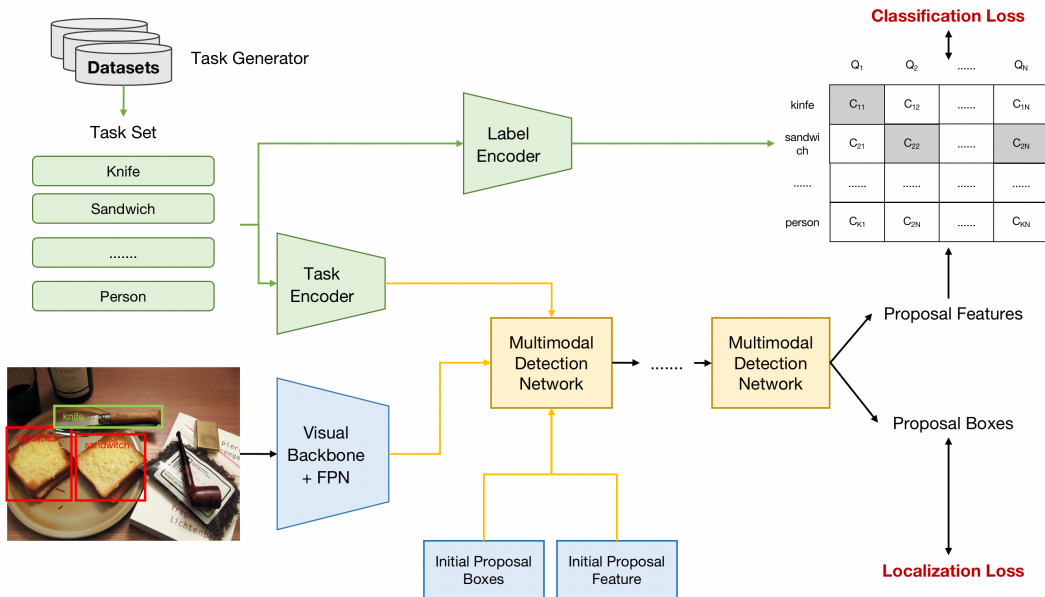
Datasets

Task Generator

Task Set

Knife

Sandwich

.......

Person

Label Encoder

Task Encoder

Classification Loss

| | $Q_1$ | $Q_2$ | ...... | $Q_N$ |
|---|---|---|---|---|
| kinfe | $C_{11}$ | $C_{12}$ | ...... | $C_{1N}$ |
| sandwich | $C_{21}$ | $C_{22}$ | ...... | $C_{2N}$ |
| ...... | ...... | ...... | ...... | ...... |
| person | $C_{K1}$ | $C_{2N}$ | ...... | $C_{KN}$ |

knife

sandwich

sandwich

Visual Backbone + FPN

Multimodal Detection Network

.......

Multimodal Detection Network

Proposal Features

Proposal Boxes

Initial Proposal Boxes

Initial Proposal Feature

Localization Loss